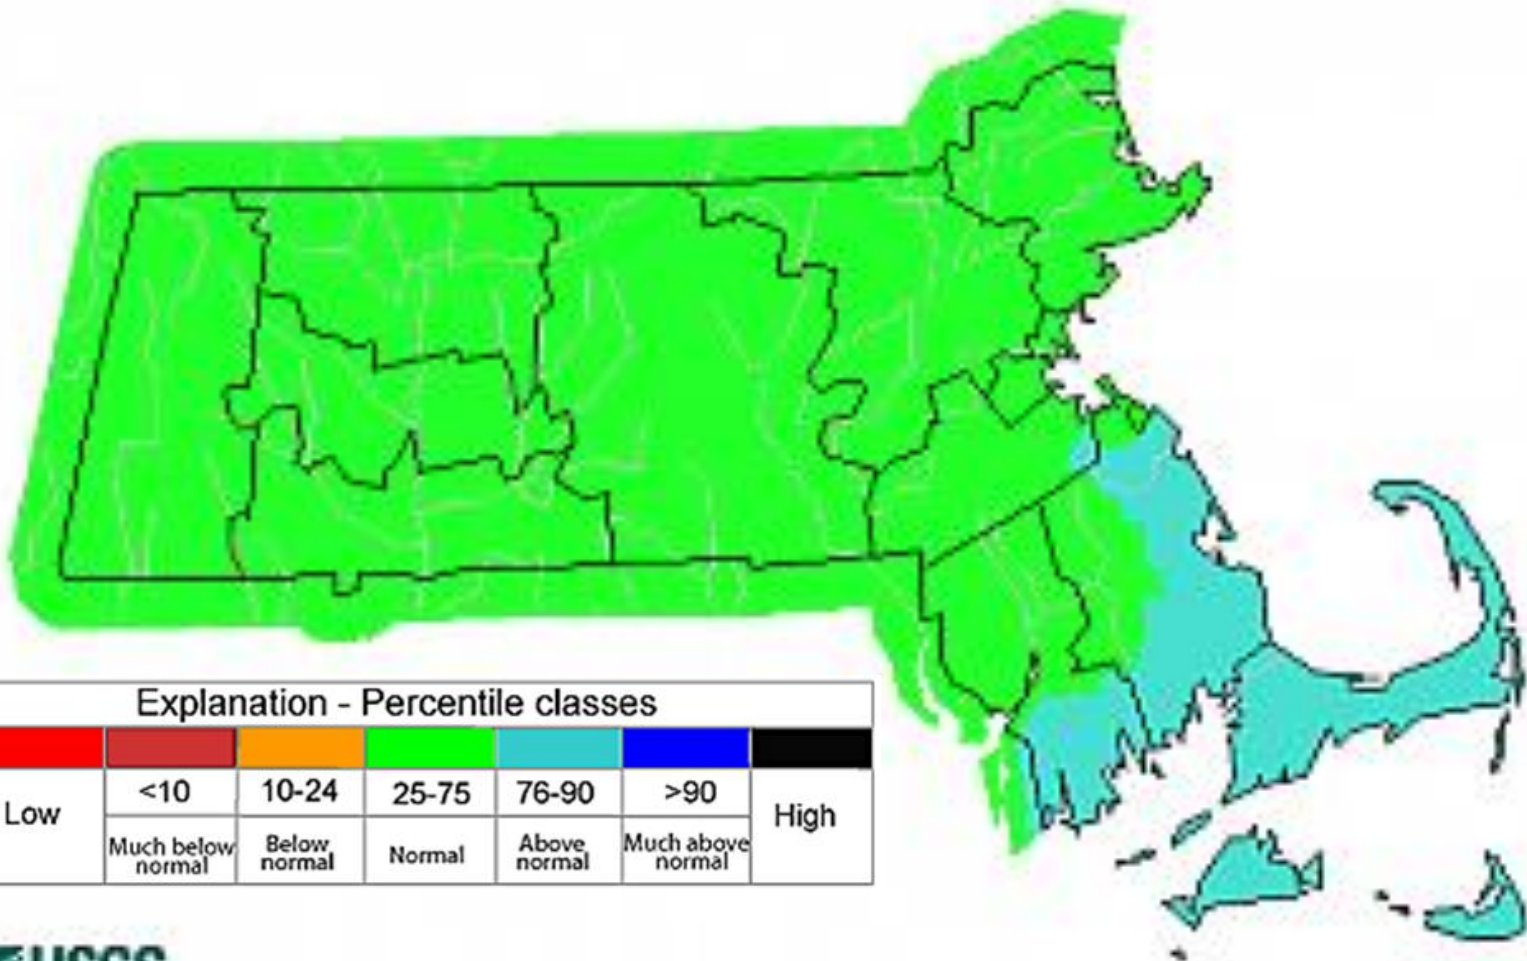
Explanation - Percentile classes

| | | | | | | |
|---|---|---|---|---|---|---|
| Low | <10 | 10-24 | 25-75 | 76-90 | >90 | High |
| | Much below normal | Below normal | Normal | Above normal | Much above normal | |

USGS